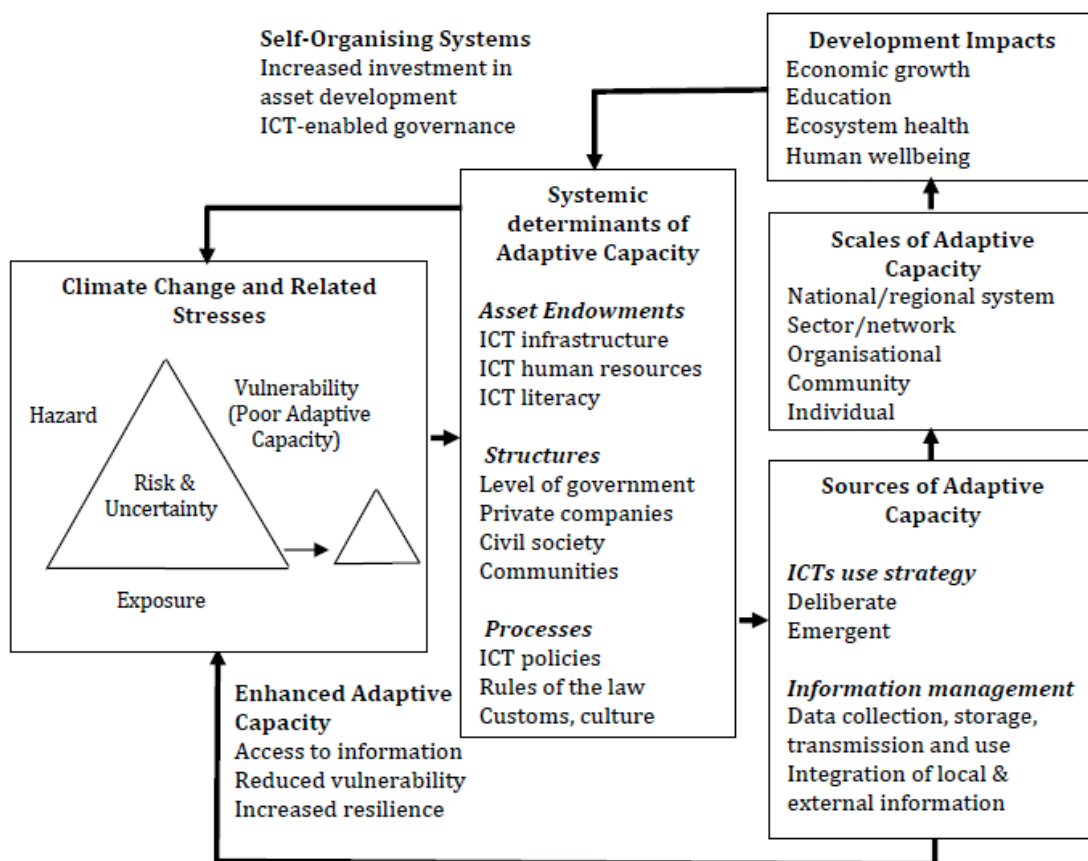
**Self-Organising Systems**
Increased investment in asset development
ICT-enabled governance

**Development Impacts**
Economic growth
Education
Ecosystem health
Human wellbeing

**Systemic determinants of Adaptive Capacity**

*Asset Endowments*
ICT infrastructure
ICT human resources
ICT literacy

*Structures*
Level of government
Private companies
Civil society
Communities

*Processes*
ICT policies
Rules of the law
Customs, culture

**Scales of Adaptive Capacity**
National/regional system
Sector/network
Organisational
Community
Individual

**Climate Change and Related Stresses**

Hazard

Vulnerability (Poor Adaptive Capacity)

Risk & Uncertainty

Exposure

**Sources of Adaptive Capacity**

*ICTs use strategy*
Deliberate
Emergent

*Information management*
Data collection, storage, transmission and use
Integration of local & external information

**Enhanced Adaptive Capacity**
Access to information
Reduced vulnerability
Increased resilience